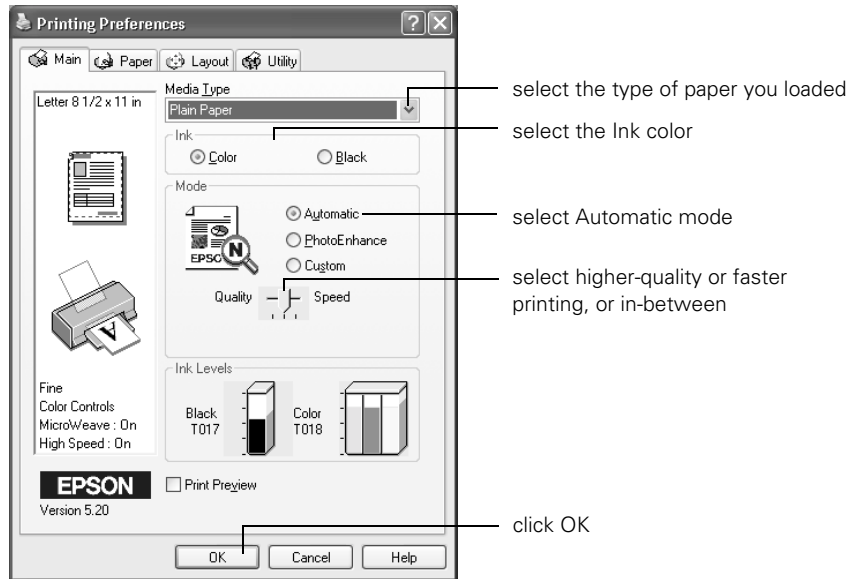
Printing Preferences

Main | Paper | Layout | Utility

Letter 8 1/2 x 11 in

Media Type
Plain Paper

Ink
Color
Black

Mode
Automatic
PhotoEnhance
Custom

EPSON

Quality
Speed

Ink Levels
Black
T017
Color
T018

Fine
Color Controls
MicroWeave : On
High Speed : On

EPSON
Version 5.20

Print Preview

OK
Cancel
Help

select the type of paper you loaded

select the Ink color

select Automatic mode

select higher-quality or faster printing, or in-between

click OK